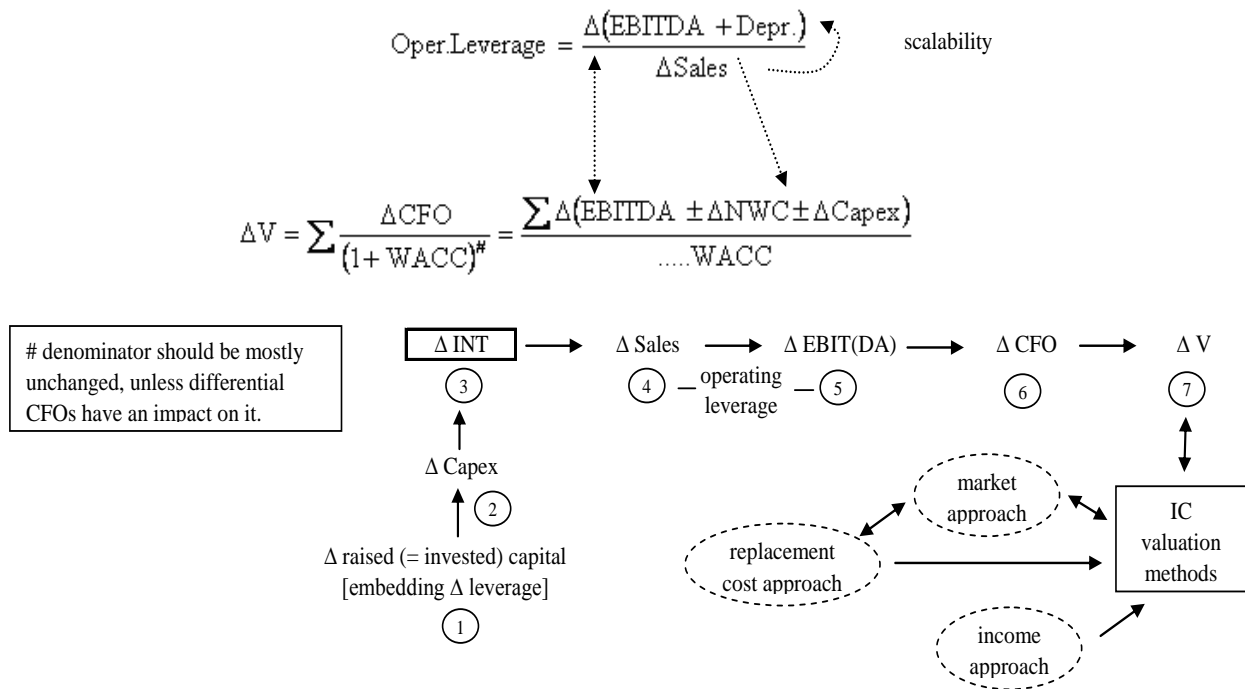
$\text{Oper.Leverage} = \frac{\Delta(\text{EBITDA} + \text{Depr.})}{\Delta\text{Sales}}$ scalability

$\Delta V = \sum \frac{\Delta CFO}{(1+WACC)^{\#}} = \frac{\sum \Delta(\text{EBITDA} \pm \Delta NWC \pm \Delta Capex)}{.....WACC}$

# denominator should be mostly unchanged, unless differential CFOs have an impact on it.

Δ INT
3
Δ Sales
4
operating leverage
Δ EBIT(DA)
5
Δ CFO
6
Δ V
7

Δ Capex
2
Δ raised (= invested) capital [embedding Δ leverage]
1

market approach
replacement cost approach
income approach
IC valuation methods